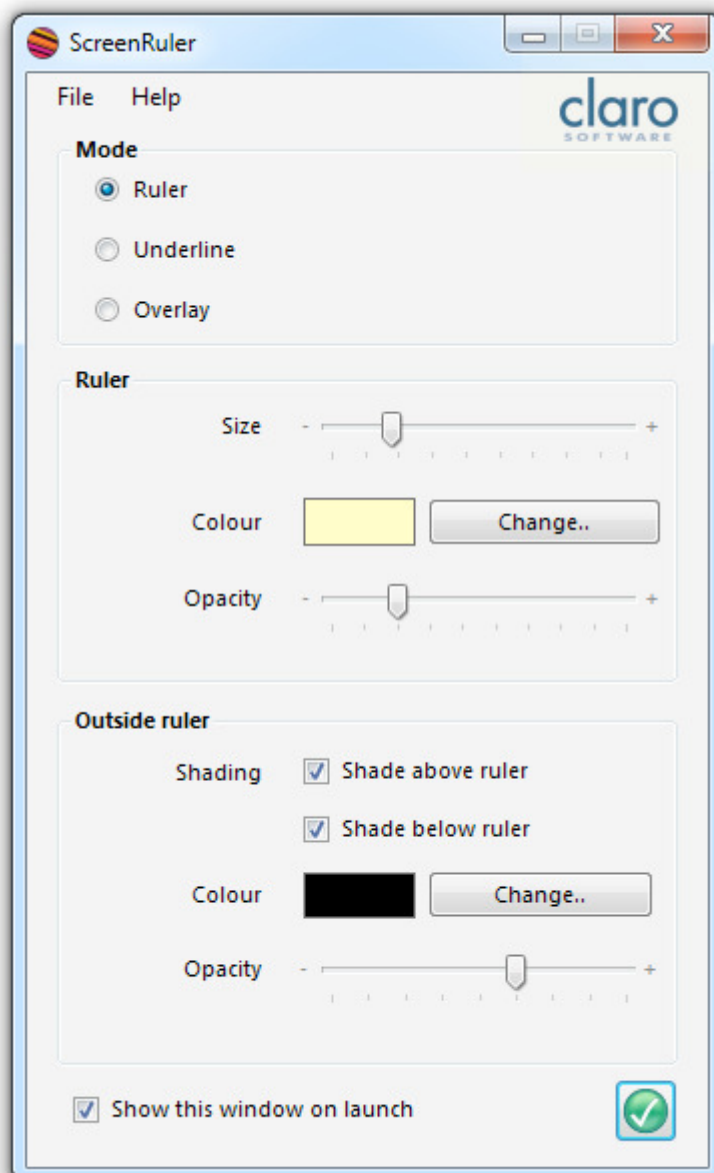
ScreenRuler

File Help

claro
SOFTWARE

Mode

Ruler

Underline

Overlay

Ruler

Size - +

Colour Change..

Opacity - +

Outside ruler

Shading Shade above ruler

Shade below ruler

Colour Change..

Opacity - +

Show this window on launch